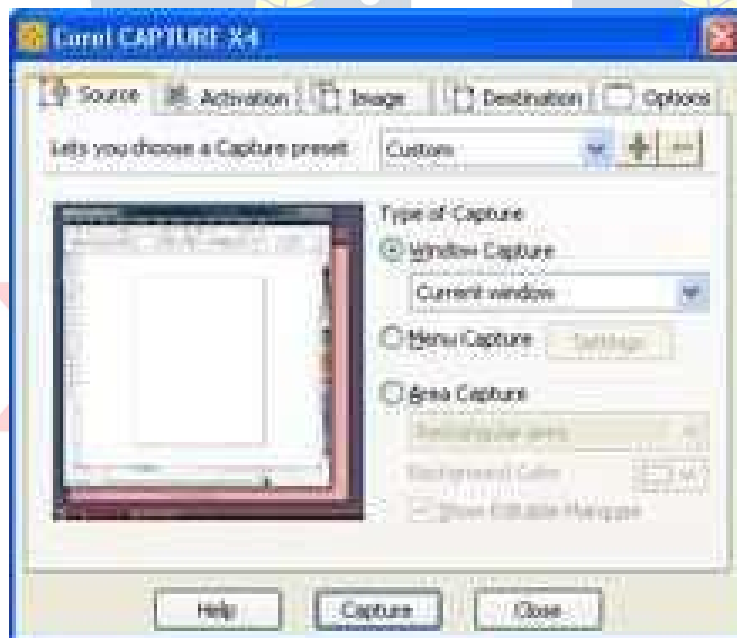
Corel CAPTURE X4

Source | Activation | Image | Destination | Options

Lets you choose a Capture preset: Custom

Type of Capture

Window Capture

Current window

Menu Capture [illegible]

Area Capture

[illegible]

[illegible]

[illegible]

Help | Capture | Close